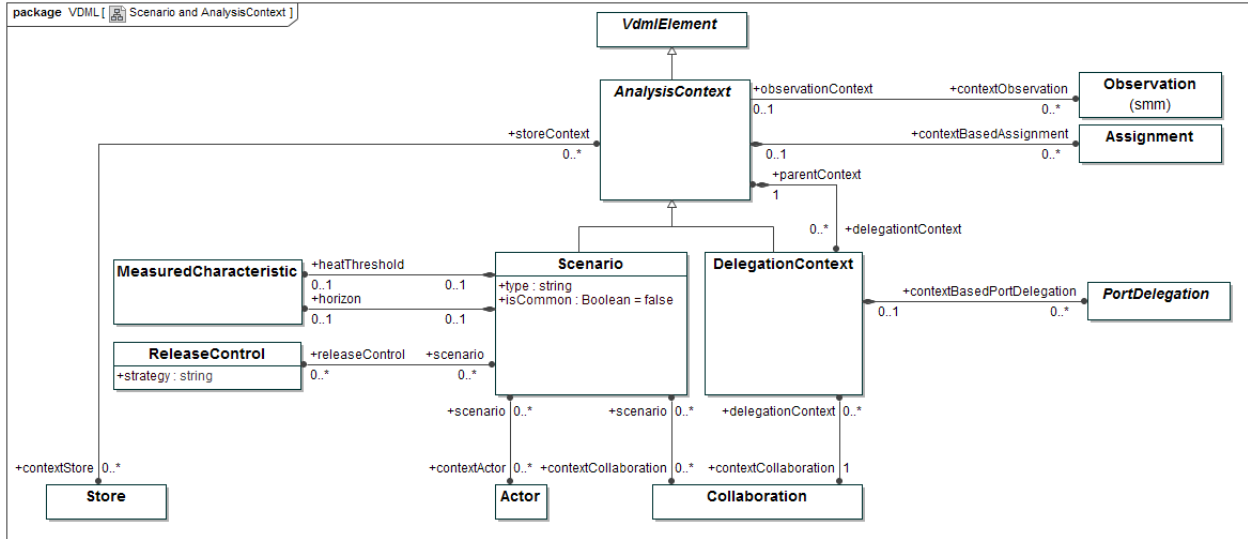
package VDML [ Scenario and AnalysisContext ]

VdmlElement

AnalysisContext

+observationContext
0..1
+contextObservation
0..*
Observation
(smm)

+storeContext
0..*

+contextBasedAssignment
0..1
0..*
Assignment

+parentContext
1
0..*
+delegationtContext

MeasuredCharacteristic
+heatThreshold
0..1
0..1
+horizon
0..1
0..1

Scenario
+type : string
+isCommon : Boolean = false

DelegationContext

+contextBasedPortDelegation
0..1
0..*
PortDelegation

ReleaseControl
+strategy : string
+releaseControl
0..*
+scenario
0..*

+scenario
0..*
+scenario
0..*
+delegationContext
0..*

+contextStore
0..*
Store

+contextActor
0..*
Actor

+contextCollaboration
0..*
+contextCollaboration
1
Collaboration